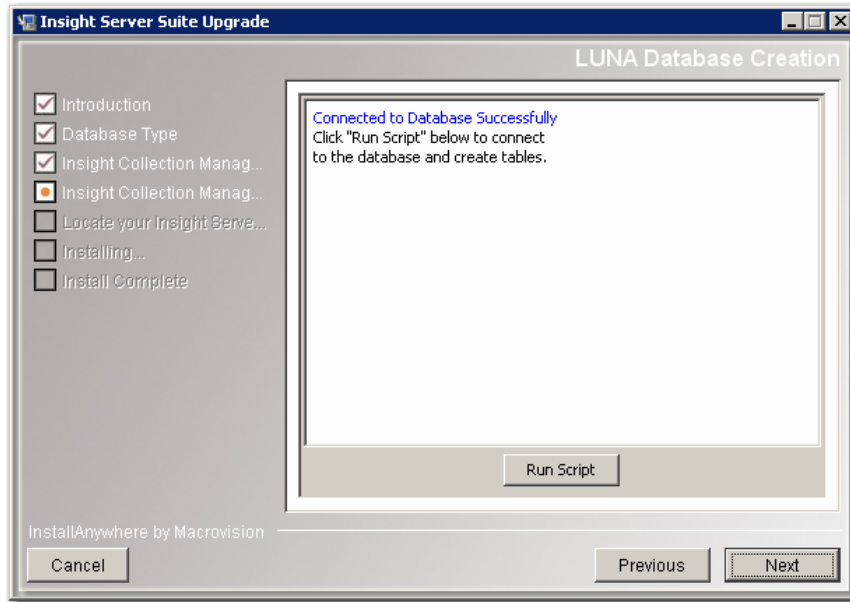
Insight Server Suite Upgrade

LUNA Database Creation

Introduction
Database Type
Insight Collection Manag...
Insight Collection Manag...
Locate your Insight Serve...
Installing...
Install Complete

Connected to Database Successfully
Click "Run Script" below to connect to the database and create tables.

Run Script

InstallAnywhere by Macrovision

Cancel

Previous

Next